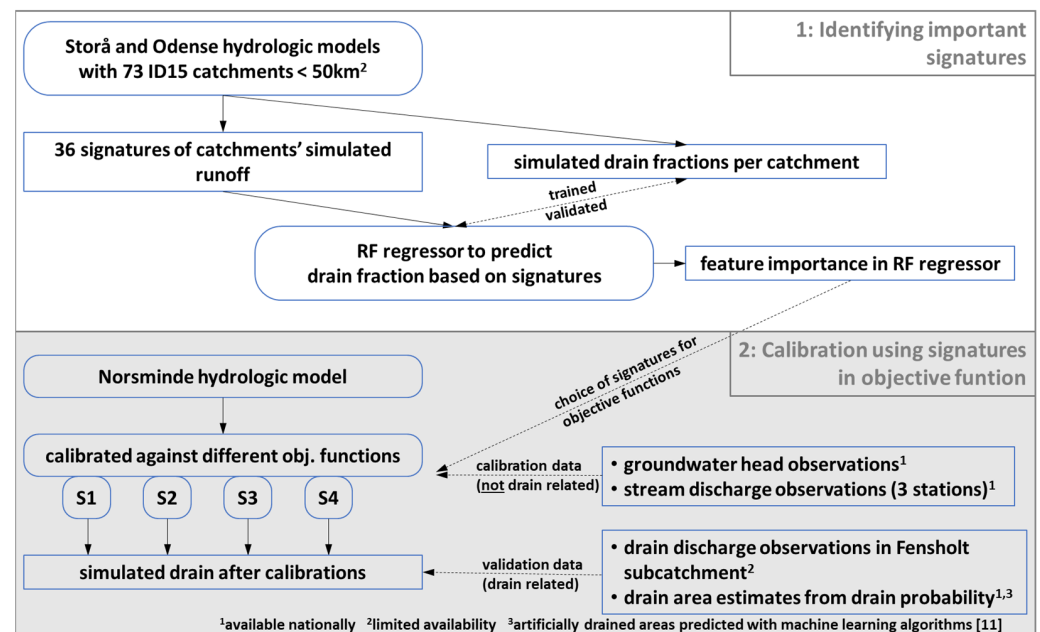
1: Identifying important signatures

Storå and Odense hydrologic models with 73 ID15 catchments < 50km$^2$

36 signatures of catchments' simulated runoff

simulated drain fractions per catchment

trained
validated

RF regressor to predict drain fraction based on signatures

feature importance in RF regressor

2: Calibration using signatures in objective funtion

Norsminde hydrologic model

choice of signatures for objective functions

calibrated against different obj. functions

calibration data
(not drain related)

• groundwater head observations$^1$
• stream discharge observations (3 stations)$^1$

S1

S2

S3

S4

simulated drain after calibrations

validation data
(drain related)

• drain discharge observations in Fensholt subcatchment$^2$
• drain area estimates from drain probability$^{1,3}$

$^1$available nationally $^2$limited availability $^3$artificially drained areas predicted with machine learning algorithms [11]